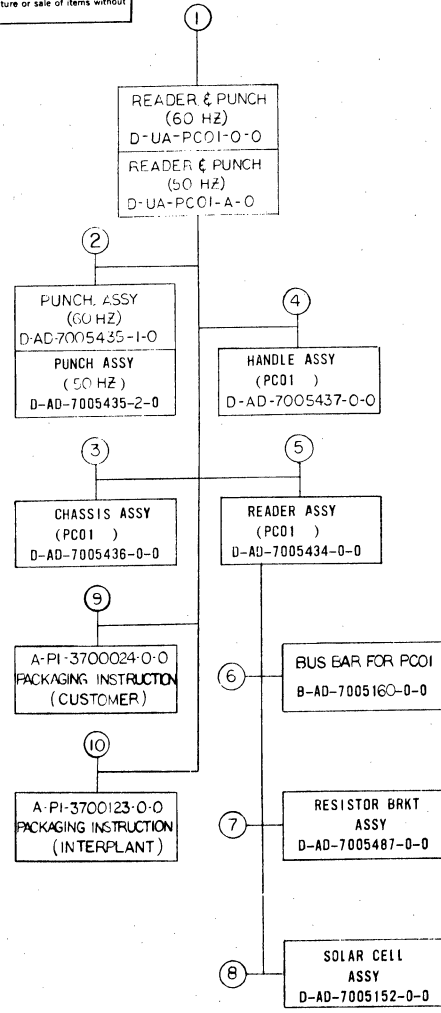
ture or sale of items without

1

READER & PUNCH (60 HZ) D-UA-PC01-0-0

READER & PUNCH (50 HZ) D-UA-PC01-A-0

2

PUNCH ASSY (60 HZ) D-AD-7005435-1-0

PUNCH ASSY (50 HZ) D-AD-7005435-2-0

4

HANDLE ASSY (PC01 ) D-AD-7005437-0-0

3

CHASSIS ASSY (PC01 ) D-AD-7005436-0-0

5

READER ASSY (PC01 ) D-AD-7005434-0-0

9

A-PI-3700024-0-0 PACKAGING INSTRUCTION (CUSTOMER)

6

BUS BAR FOR PC01 B-AD-7005160-0-0

10

A-PI-3700123-0-0 PACKAGING INSTRUCTION (INTERPLANT)

7

RESISTOR BRKT ASSY D-AD-7005487-0-0

8

SOLAR CELL ASSY D-AD-7005152-0-0